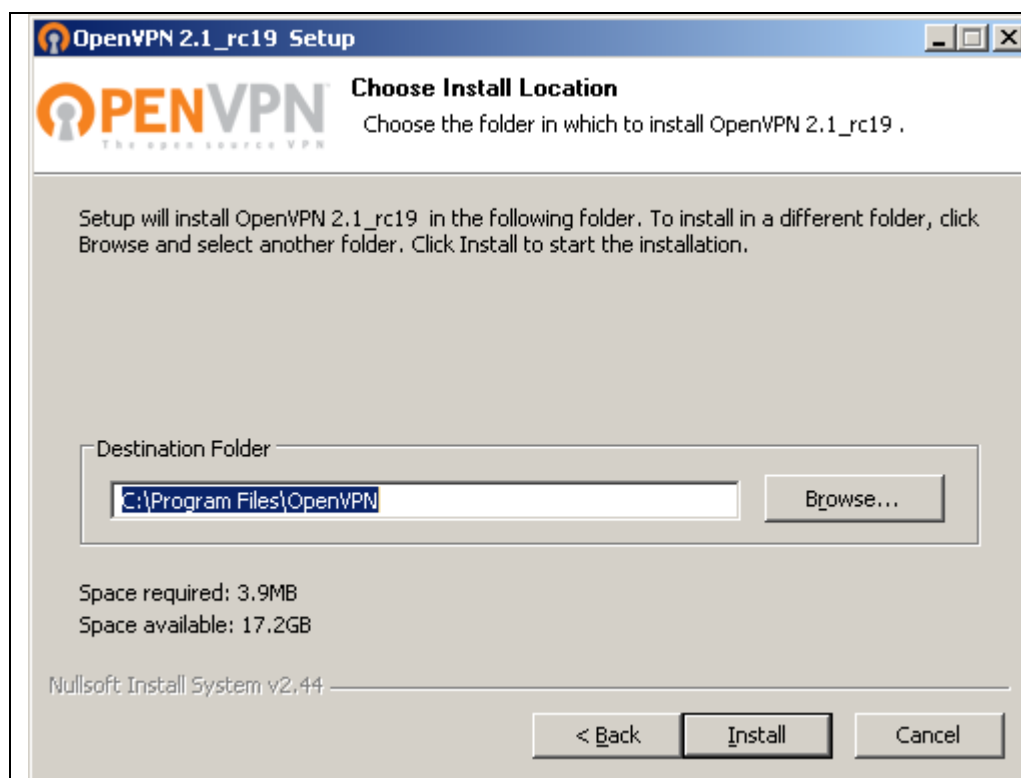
OpenVPN 2.1_rc19 Setup

OPENVPN
The open source VPN

Choose Install Location
Choose the folder in which to install OpenVPN 2.1_rc19 .

Setup will install OpenVPN 2.1_rc19 in the following folder. To install in a different folder, click Browse and select another folder. Click Install to start the installation.

Destination Folder
C:\Program Files\OpenVPN
Browse...

Space required: 3.9MB
Space available: 17.2GB

Nullsoft Install System v2.44

< Back
Install
Cancel